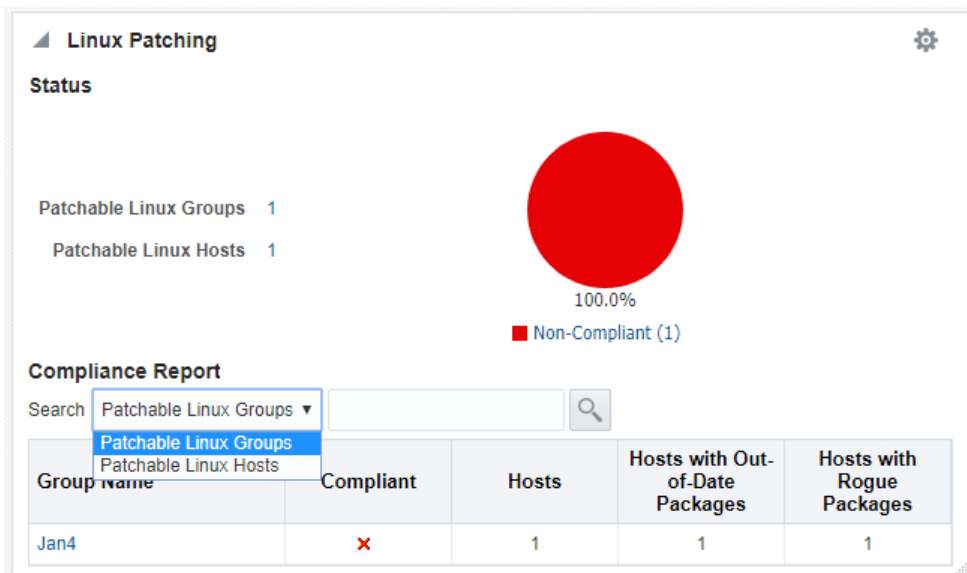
Linux Patching

Status

Patchable Linux Groups 1

Patchable Linux Hosts 1

100.0%

Non-Compliant (1)

Compliance Report

Search Patchable Linux Groups ▼

Patchable Linux Groups
Patchable Linux Hosts

| Group Name | Compliant | Hosts | Hosts with Out-of-Date Packages | Hosts with Rogue Packages |
|---|---|---|---|---|
| Jan4 | ✕ | 1 | 1 | 1 |